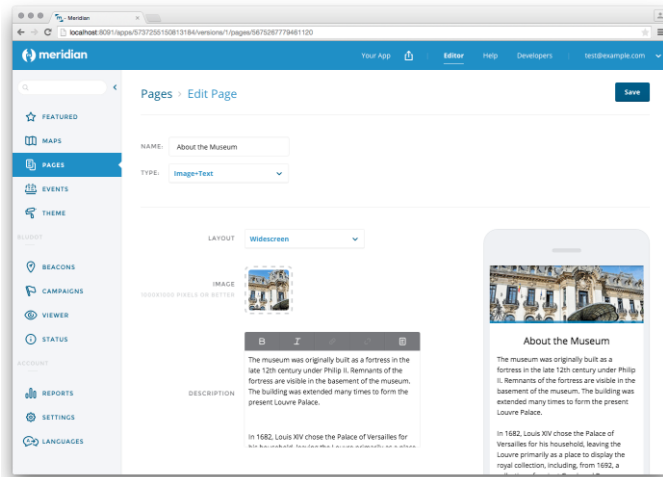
Meridian

localhost:8091/apps/5737255150813184/versions/1/pages/5675267779461120

meridian

Your App

Editor

Help

Developers

test@example.com

FEATURED

MAPS

PAGES

EVENTS

THEME

BLUDOT

BEACONS

CAMPAIGNS

VIEWER

STATUS

ACCOUNT

REPORTS

SETTINGS

LANGUAGES

Pages › Edit Page

Save

NAME: About the Museum

TYPE: Image+Text

LAYOUT Widescreen

IMAGE
1400x600 PIXELS OR BETTER

DESCRIPTION

The museum was originally built as a fortress in the late 12th century under Philip II. Remnants of the fortress are visible in the basement of the museum. The building was extended many times to form the present Louvre Palace.

In 1682, Louis XIV chose the Palace of Versailles for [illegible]

About the Museum

The museum was originally built as a fortress in the late 12th century under Philip II. Remnants of the fortress are visible in the basement of the museum. The building was extended many times to form the present Louvre Palace.

In 1682, Louis XIV chose the Palace of Versailles for his household, leaving the Louvre primarily as a place to display the royal collection, including, from 1692, a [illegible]